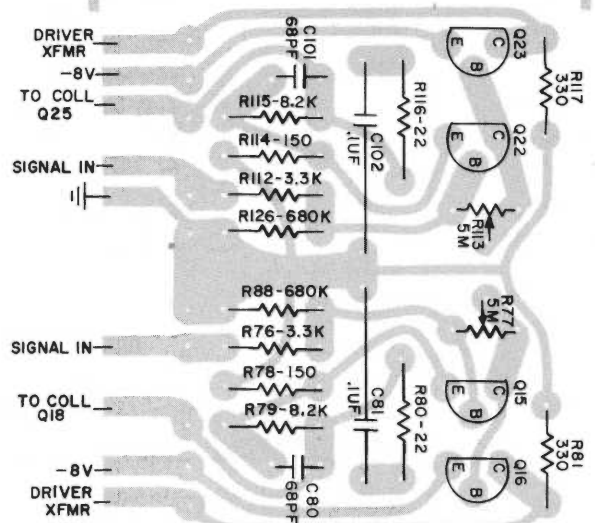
DRIVER XFMR
-8V
TO COLL Q25
SIGNAL IN
C101 68PF
R115-8.2K
R114-150
R112-3.3K
R126-680K
C102 .1UF
R116-22
Q23
E C B
Q22
E C B
R117 330
R113 5M
R88-680K
R76-3.3K
R78-150
R79-8.2K
SIGNAL IN
TO COLL Q18
-8V
DRIVER XFMR
C81 .1UF
C80 68PF
R80-22
R77 5M
Q15
E C B
Q16
E C B
R81 330